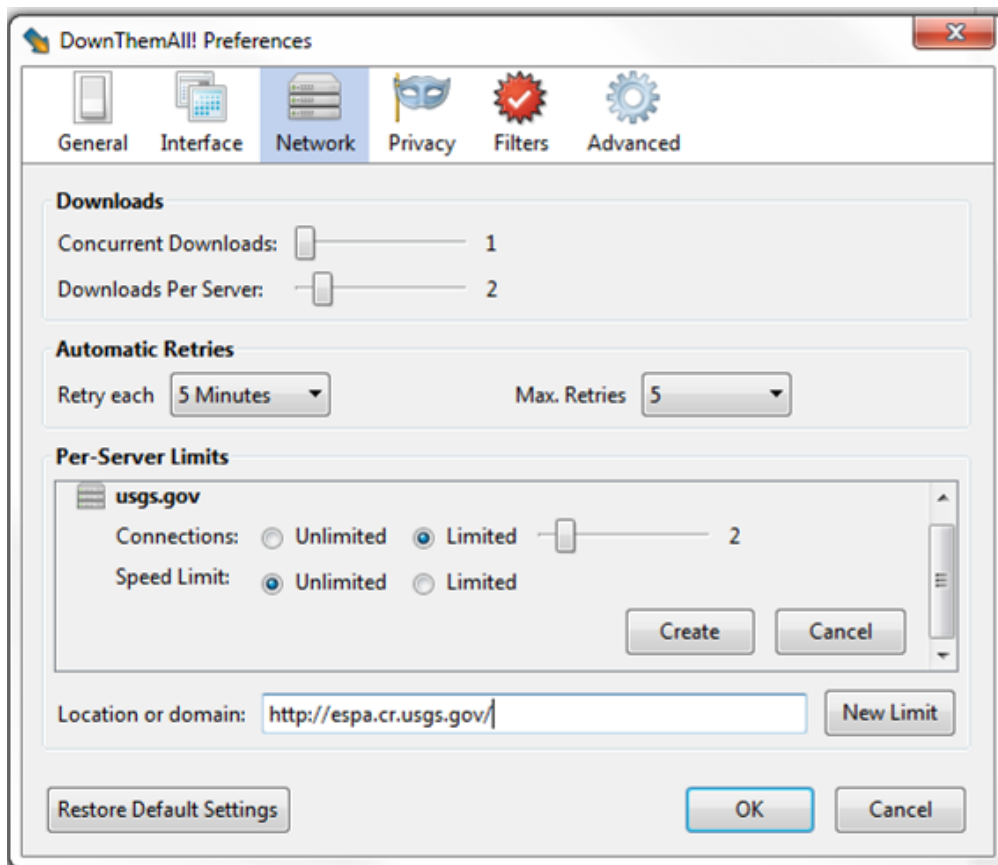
DownThemAll! Preferences

General Interface Network Privacy Filters Advanced

Downloads

Concurrent Downloads: 1

Downloads Per Server: 2

Automatic Retries

Retry each 5 Minutes

Max. Retries 5

Per-Server Limits

usgs.gov

Connections: Unlimited Limited 2

Speed Limit: Unlimited Limited

Create Cancel

Location or domain: http://espa.cr.usgs.gov/ New Limit

Restore Default Settings OK Cancel